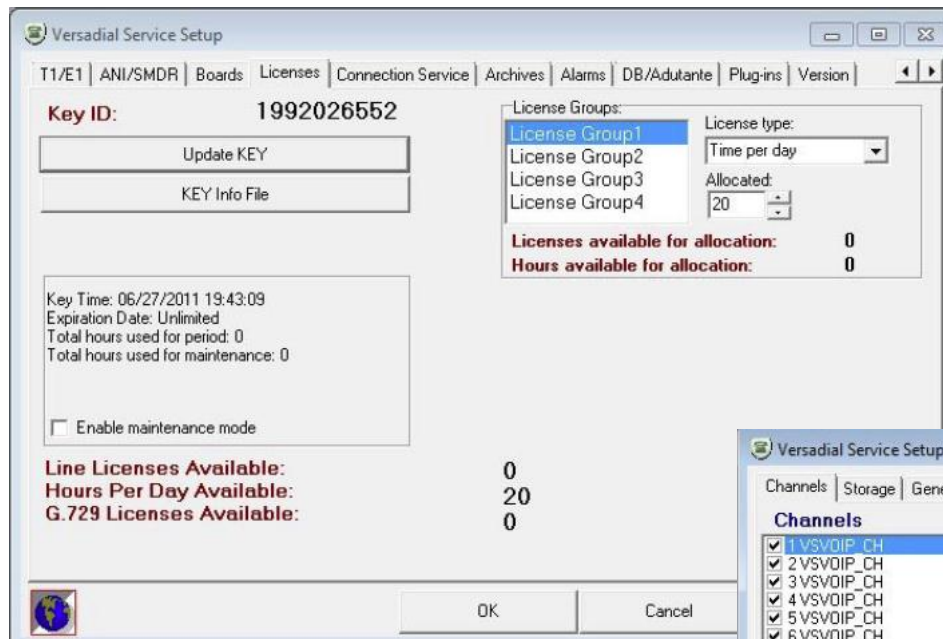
Versadial Service Setup

T1/E1 | ANI/SMDR | Boards | Licenses | Connection Service | Archives | Alarms | DB/Adutante | Plug-ins | Version

Key ID: 1992026552

Update KEY

KEY Info File

License Groups:
License Group1
License Group2
License Group3
License Group4

License type:
Time per day

Allocated:
20

Licenses available for allocation: 0
Hours available for allocation: 0

Key Time: 06/27/2011 19:43:09
Expiration Date: Unlimited
Total hours used for period: 0
Total hours used for maintenance: 0

Enable maintenance mode

Line Licenses Available: 0
Hours Per Day Available: 20
G.729 Licenses Available: 0

OK

Cancel

Versadial Service Setup

Channels | Storage | Gene

Channels
1 VSVOIP_CH
2 VSVOIP_CH
3 VSVOIP_CH
4 VSVOIP_CH
5 VSVOIP_CH
6 VSVOIP_CH